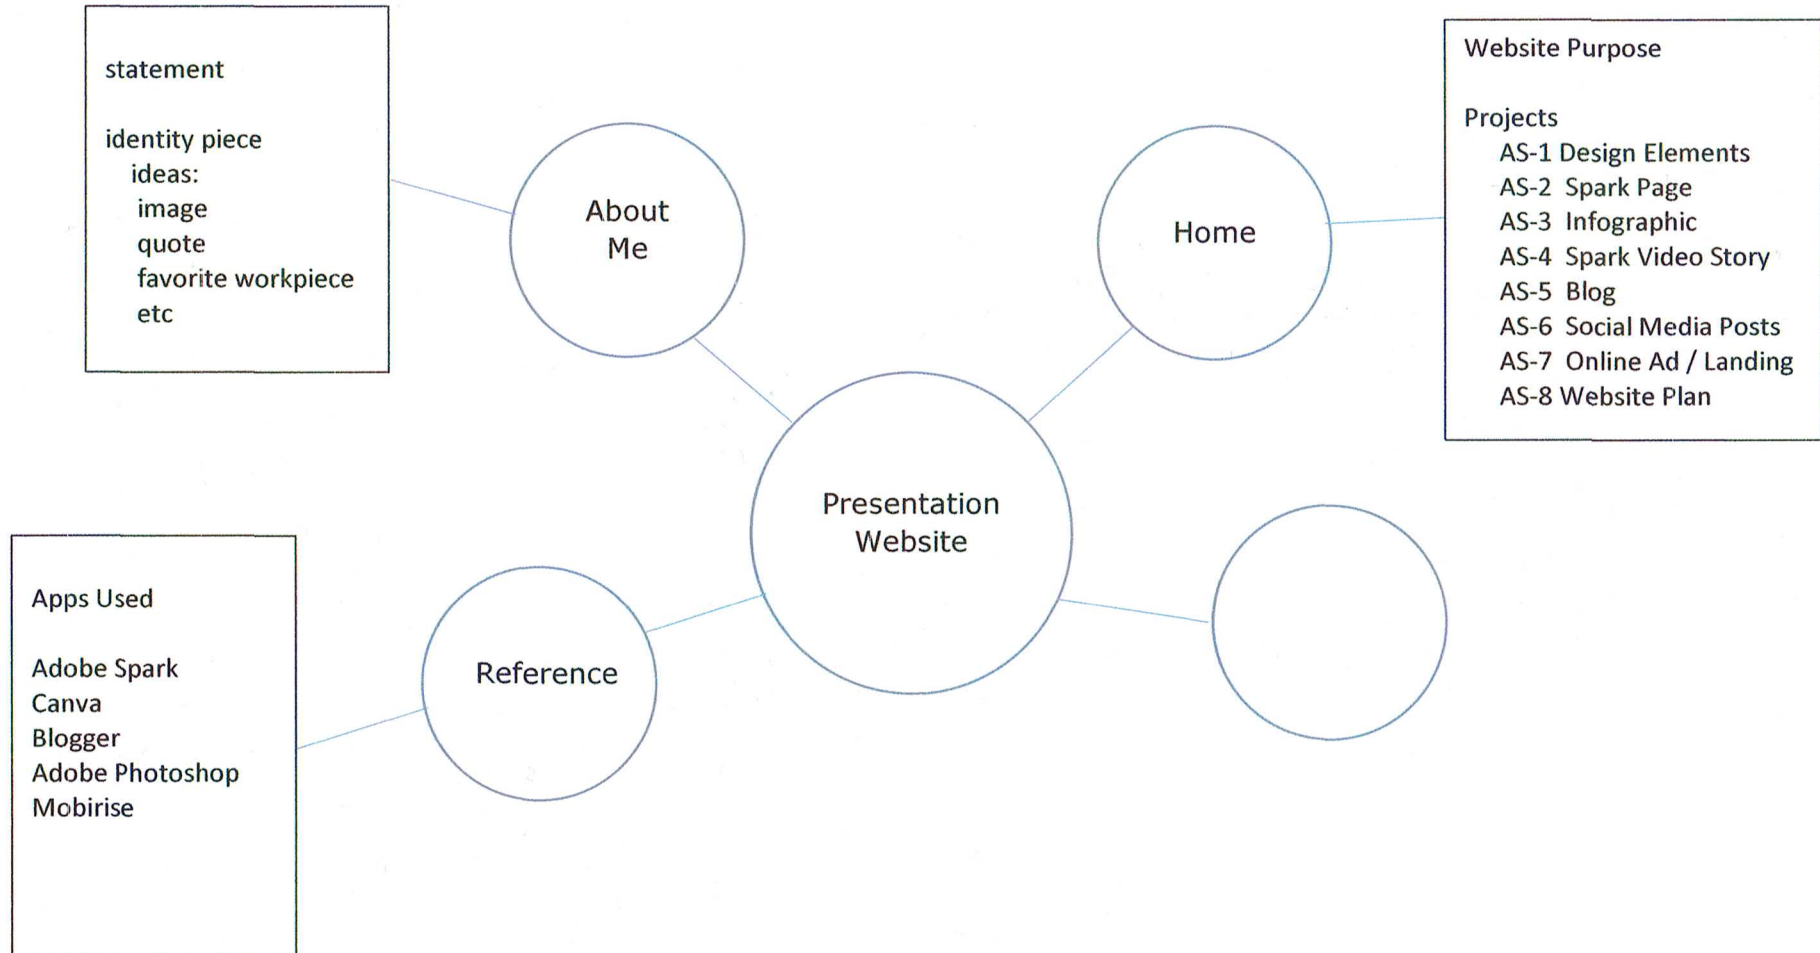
statement

identity piece
ideas:
image
quote
favorite workpiece
etc

About Me

Home

Website Purpose

Projects
AS-1 Design Elements
AS-2 Spark Page
AS-3 Infographic
AS-4 Spark Video Story
AS-5 Blog
AS-6 Social Media Posts
AS-7 Online Ad / Landing
AS-8 Website Plan

Presentation Website

Apps Used

Adobe Spark
Canva
Blogger
Adobe Photoshop
Mobirise

Reference